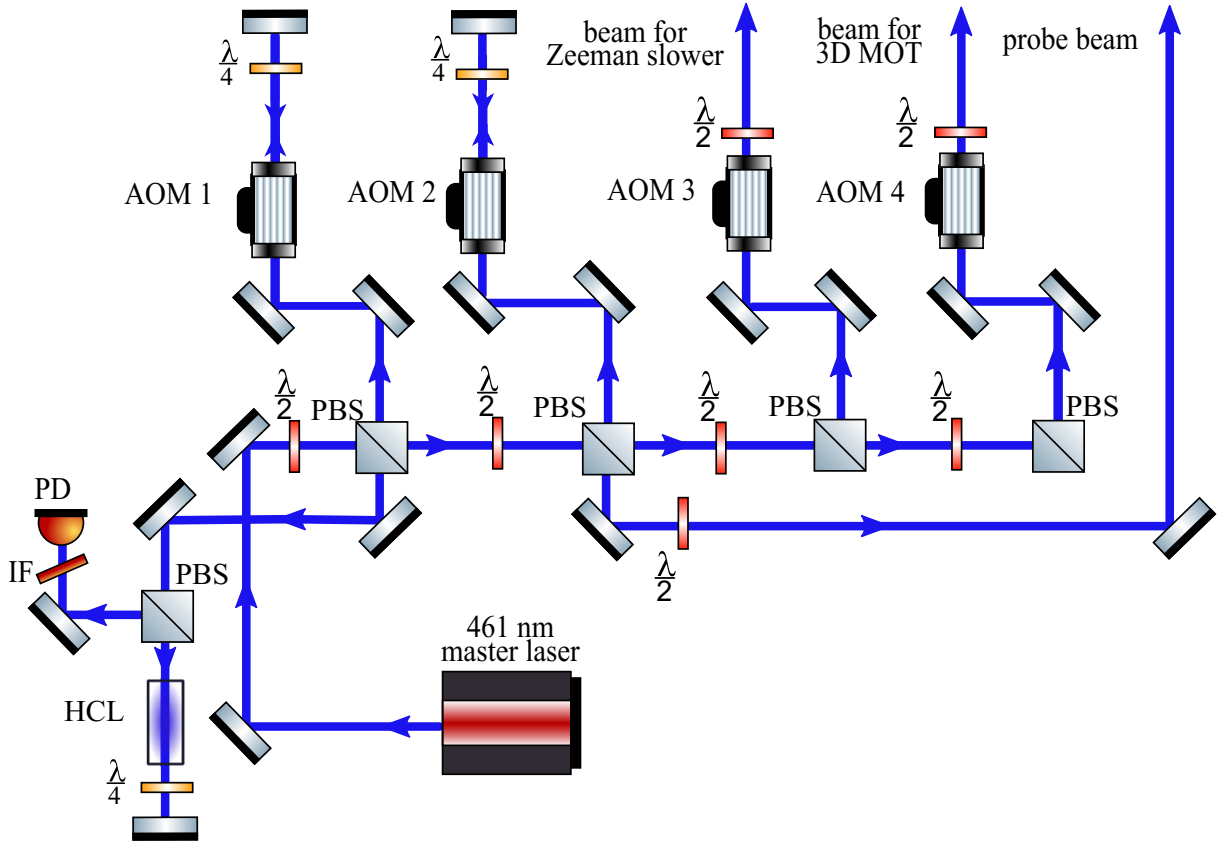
$\frac{\lambda}{4}$

$\frac{\lambda}{4}$

beam for Zeeman slower

beam for 3D MOT

probe beam

$\frac{\lambda}{2}$

$\frac{\lambda}{2}$

AOM 1

AOM 2

AOM 3

AOM 4

$\frac{\lambda}{2}$

PBS

$\frac{\lambda}{2}$

PBS

$\frac{\lambda}{2}$

PBS

$\frac{\lambda}{2}$

PBS

PD

IF

PBS

$\frac{\lambda}{2}$

461 nm master laser

HCL

$\frac{\lambda}{4}$